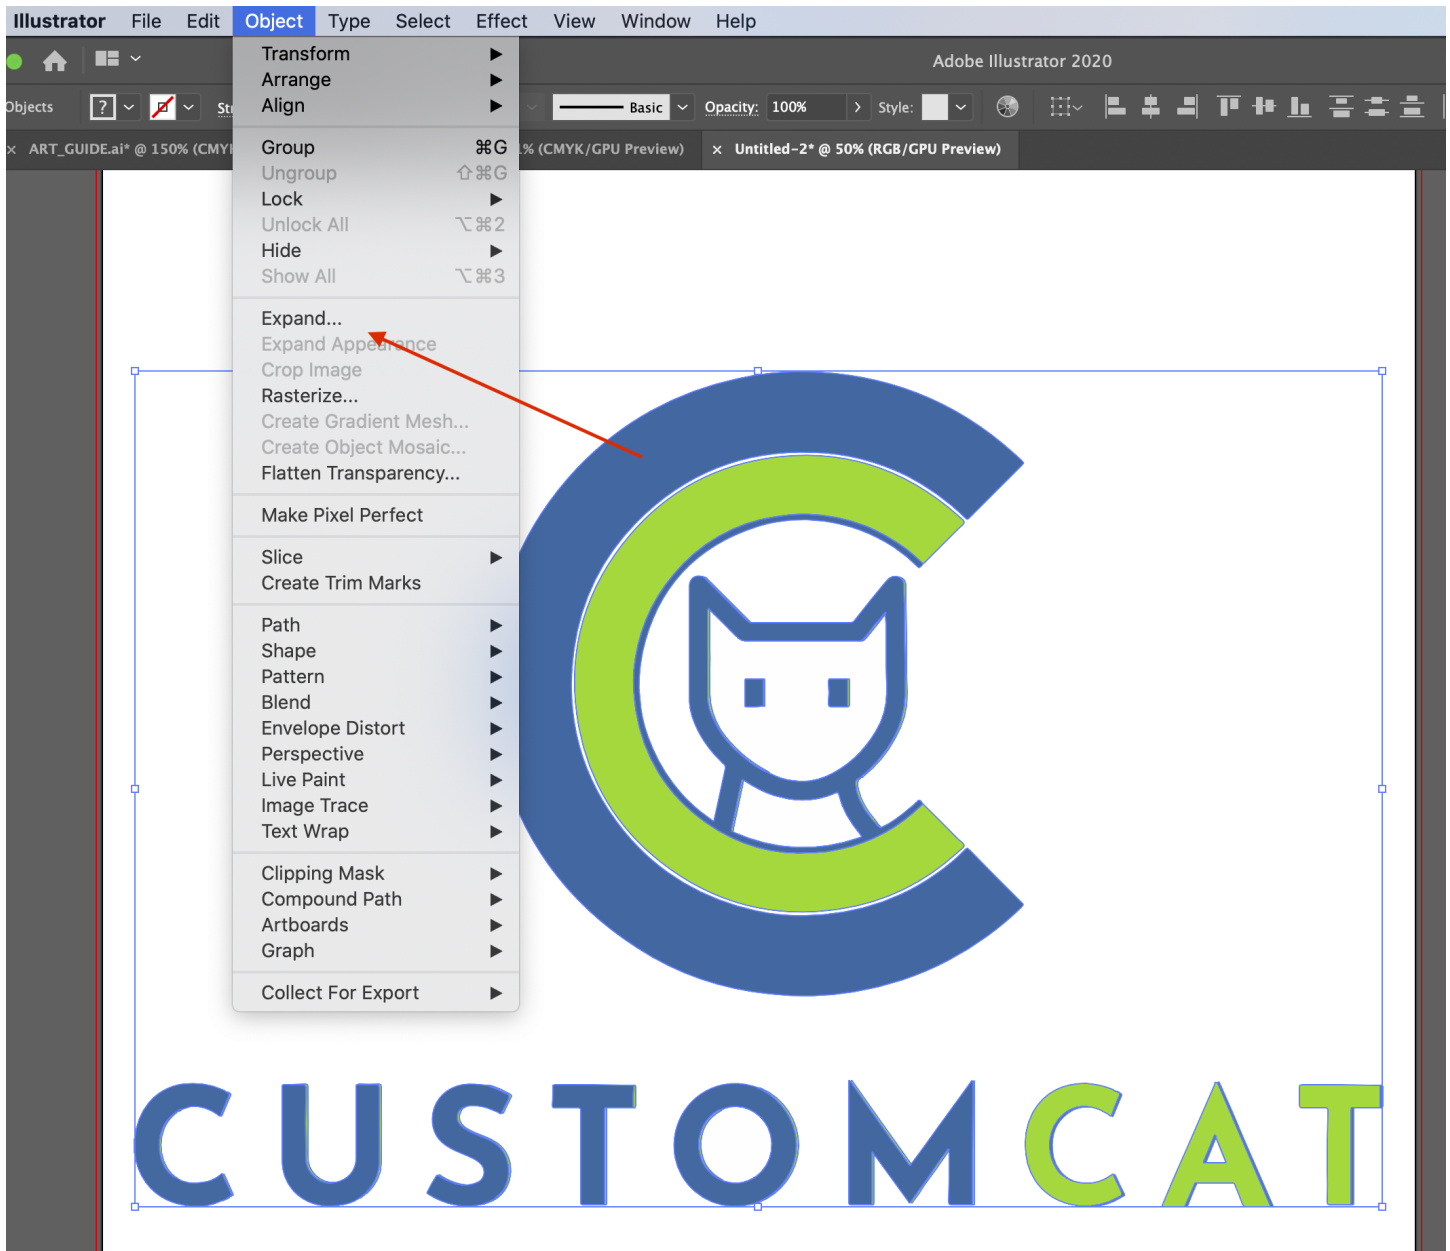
Illustrator File Edit Object Type Select Effect View Window Help

Adobe Illustrator 2020

Objects ? Str Basic Opacity: 100% Style:

× ART_GUIDE.ai* @ 150% (CMY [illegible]% (CMYK/GPU Preview) × Untitled-2* @ 50% (RGB/GPU Preview)

Transform ▶
Arrange ▶
Align ▶

Group ⌘G
Ungroup ⇧⌘G
Lock ▶
Unlock All ⌥⌘2
Hide ▶
Show All ⌥⌘3

Expand...
Expand Appearance
Crop Image
Rasterize...
Create Gradient Mesh...
Create Object Mosaic...
Flatten Transparency...

Make Pixel Perfect

Slice ▶
Create Trim Marks

Path ▶
Shape ▶
Pattern ▶
Blend ▶
Envelope Distort ▶
Perspective ▶
Live Paint ▶
Image Trace ▶
Text Wrap ▶

Clipping Mask ▶
Compound Path ▶
Artboards ▶
Graph ▶

Collect For Export ▶

CUSTOMCAT